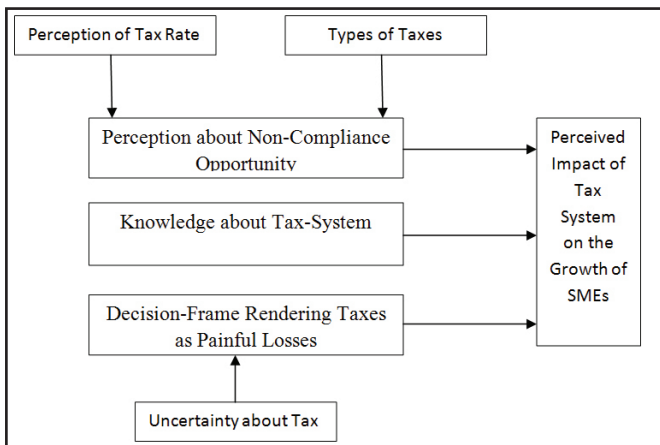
Perception of Tax Rate

Types of Taxes

Perception about Non-Compliance Opportunity

Knowledge about Tax-System

Decision-Frame Rendering Taxes as Painful Losses

Perceived Impact of Tax System on the Growth of SMEs

Uncertainty about Tax